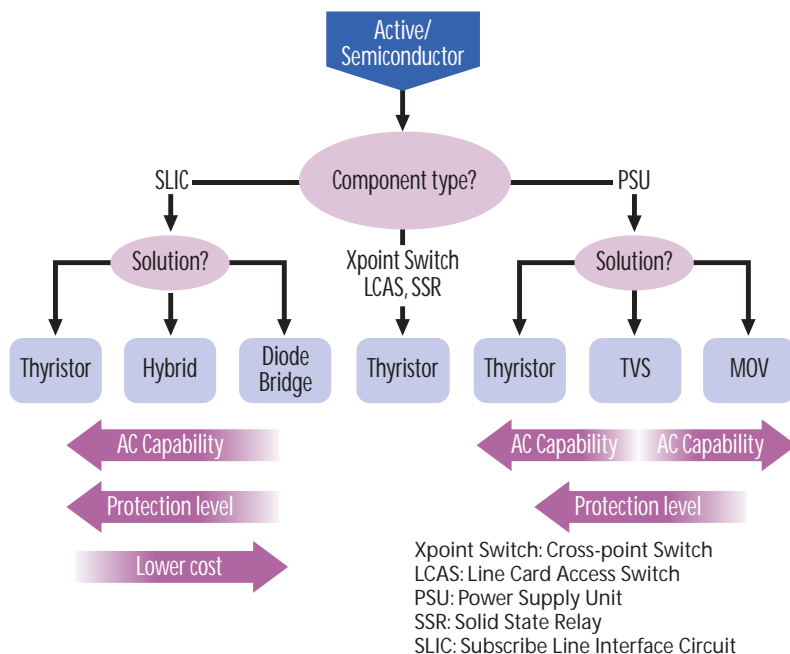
Active/
Semiconductor

Component type?

SLIC

PSU

Solution?

Xpoint Switch
LCAS, SSR

Solution?

Thyristor

Hybrid

Diode
Bridge

Thyristor

Thyristor

TVS

MOV

AC Capability

AC Capability

AC Capability

Protection level

Protection level

Lower cost

Xpoint Switch: Cross-point Switch
LCAS: Line Card Access Switch
PSU: Power Supply Unit
SSR: Solid State Relay
SLIC: Subscribe Line Interface Circuit